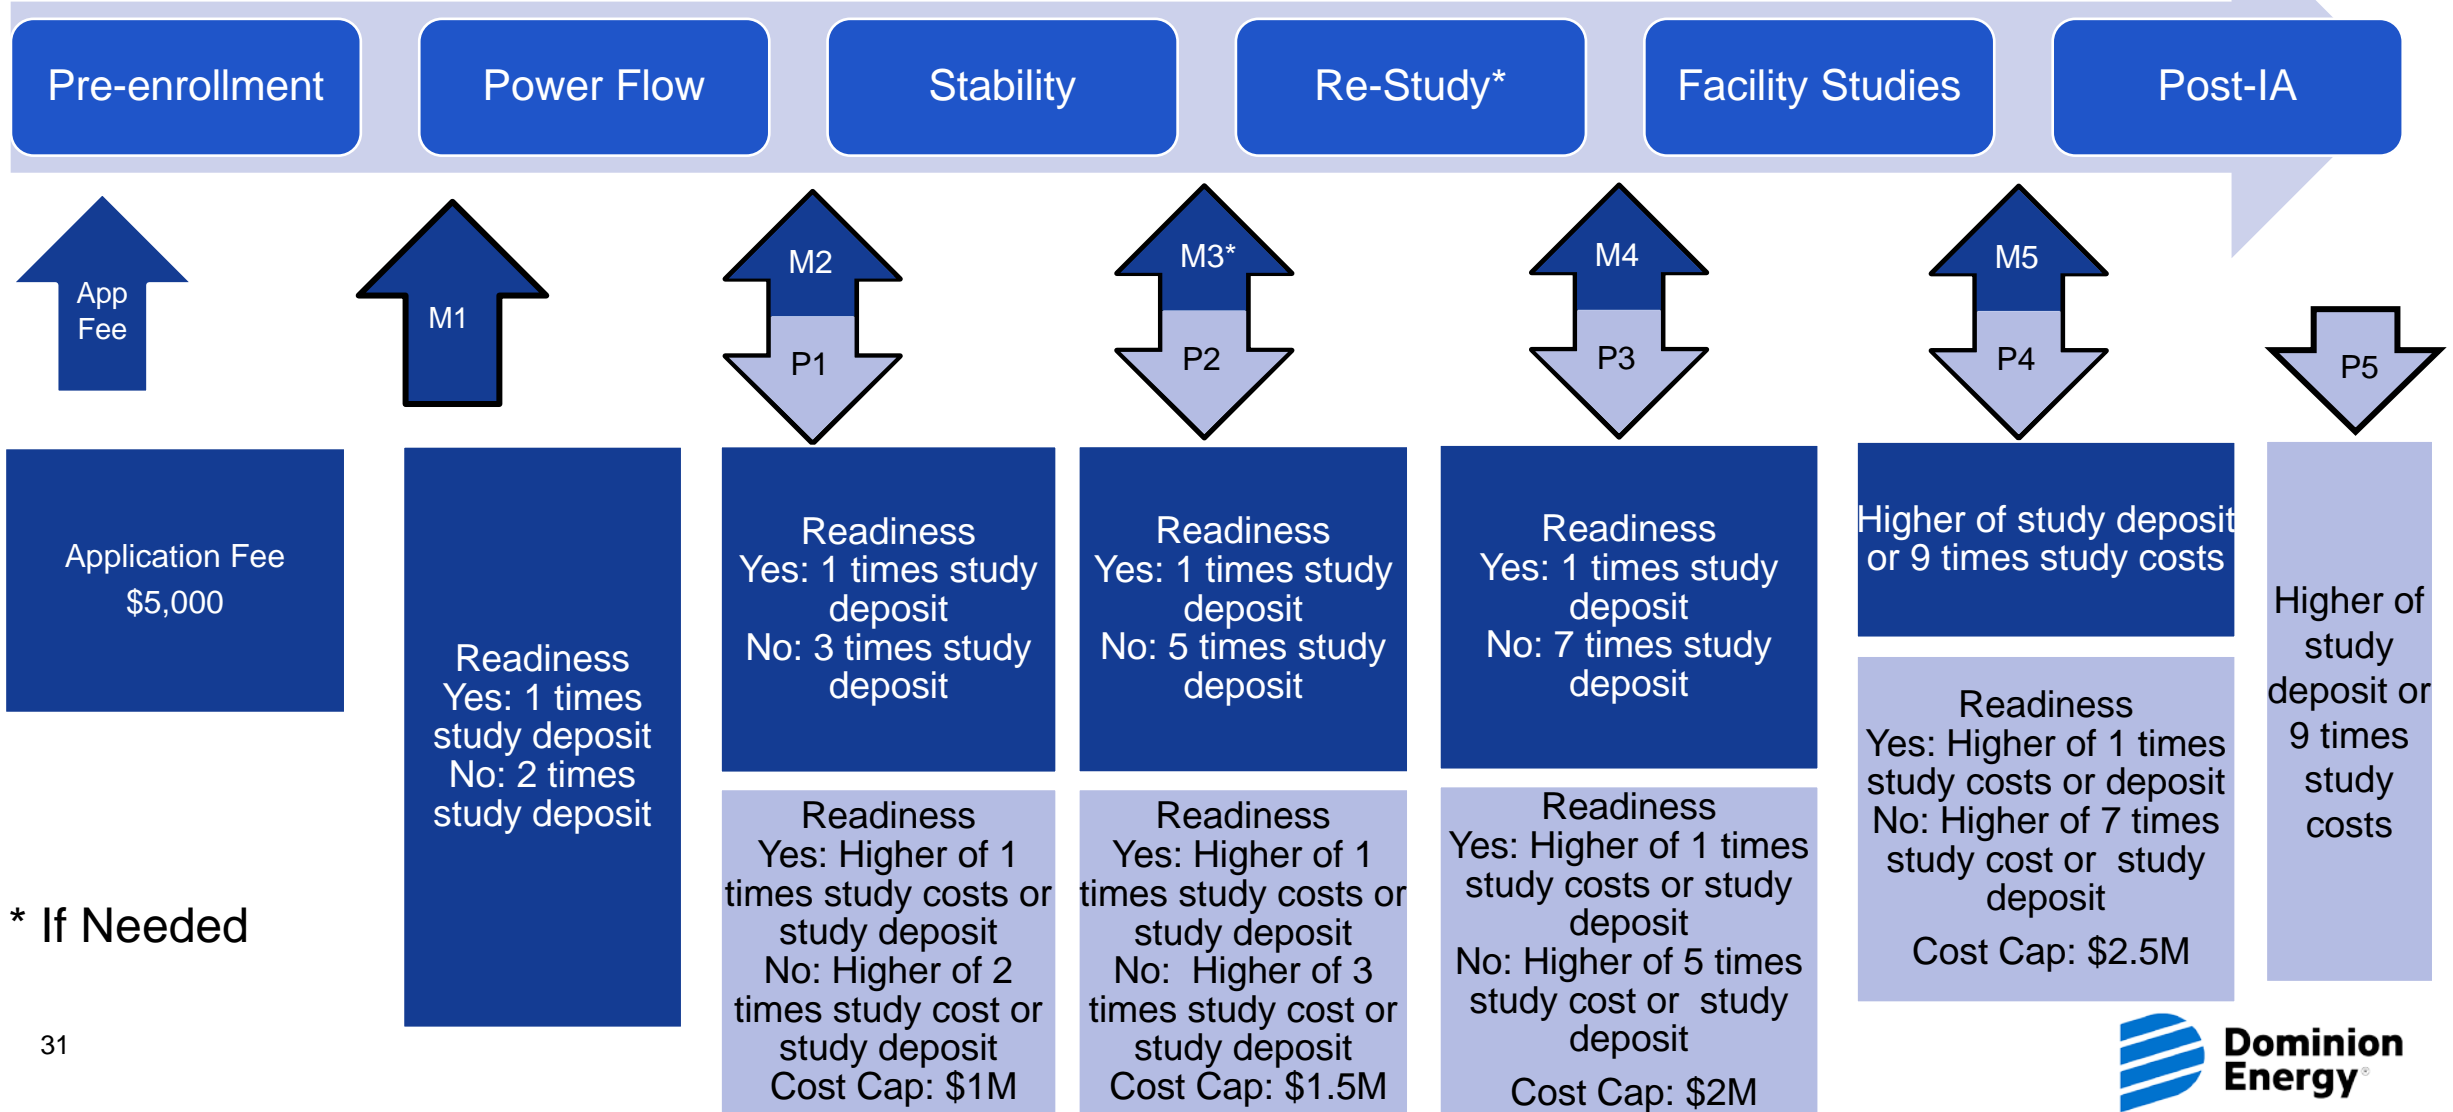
Pre-enrollment

Power Flow

Stability

Re-Study*

Facility Studies

Post-IA

App Fee

M1

M2

P1

M3*

P2

M4

P3

M5

P4

P5

Application Fee
$5,000

Readiness
Yes: 1 times study deposit
No: 2 times study deposit

Readiness
Yes: 1 times study deposit
No: 3 times study deposit

Readiness
Yes: Higher of 1 times study costs or study deposit
No: Higher of 2 times study cost or study deposit
Cost Cap: $1M

Readiness
Yes: 1 times study deposit
No: 5 times study deposit

Readiness
Yes: Higher of 1 times study costs or study deposit
No: Higher of 3 times study cost or study deposit
Cost Cap: $1.5M

Readiness
Yes: 1 times study deposit
No: 7 times study deposit

Readiness
Yes: Higher of 1 times study costs or study deposit
No: Higher of 5 times study cost or study deposit
Cost Cap: $2M

Higher of study deposit or 9 times study costs

Readiness
Yes: Higher of 1 times study costs or deposit
No: Higher of 7 times study cost or study deposit
Cost Cap: $2.5M

Higher of study deposit or 9 times study costs

* If Needed

31

Dominion Energy